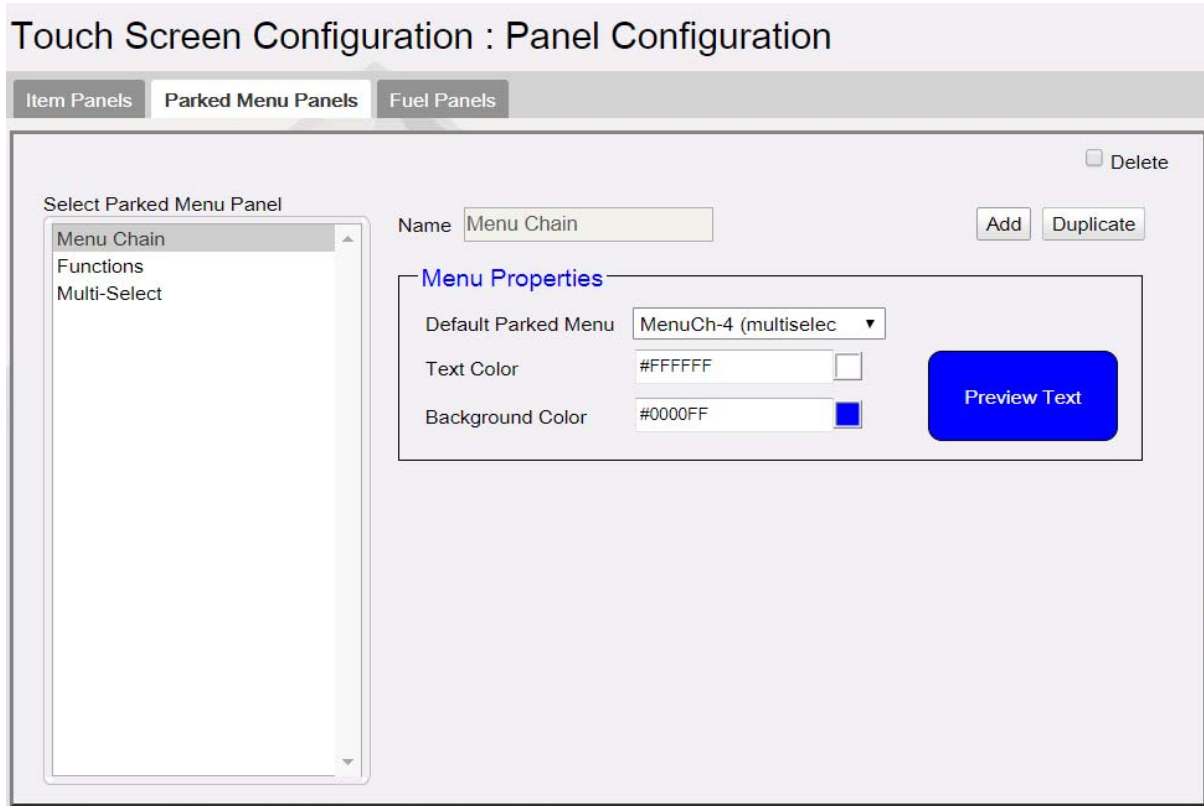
Touch Screen Configuration : Panel Configuration

Item Panels | Parked Menu Panels | Fuel Panels

Delete

Select Parked Menu Panel

Menu Chain
Functions
Multi-Select

Name Menu Chain

Add Duplicate

Menu Properties

Default Parked Menu MenuCh-4 (multiselec

Text Color #FFFFFF

Background Color #0000FF

Preview Text